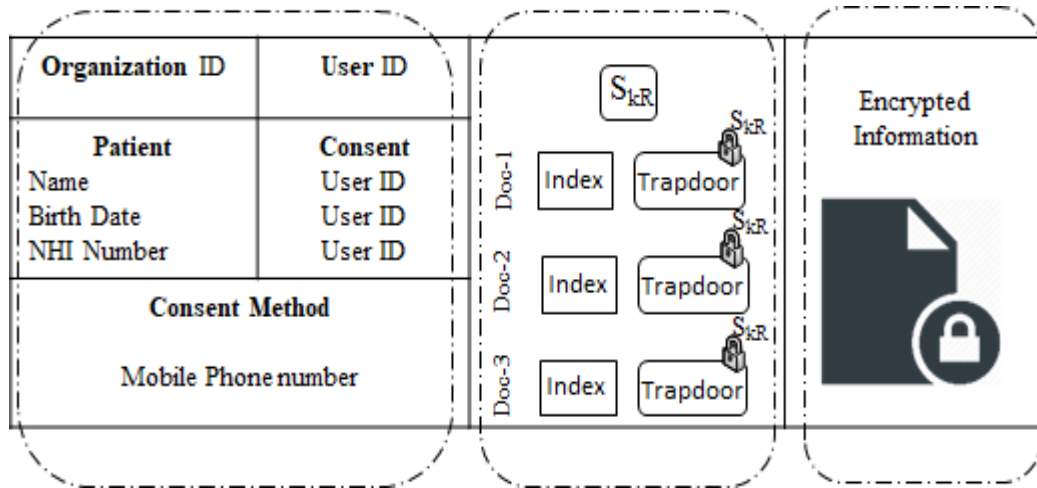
| Organization ID | User ID |
|---|---|
| **Patient**<br>Name<br>Birth Date<br>NHI Number | **Consent**<br>User ID<br>User ID<br>User ID |

**Consent Method**

Mobile Phone number

$S_{kR}$

Doc-1 Index Trapdoor $S_{kR}$

Doc-2 Index Trapdoor $S_{kR}$

Doc-3 Index Trapdoor $S_{kR}$

Encrypted Information